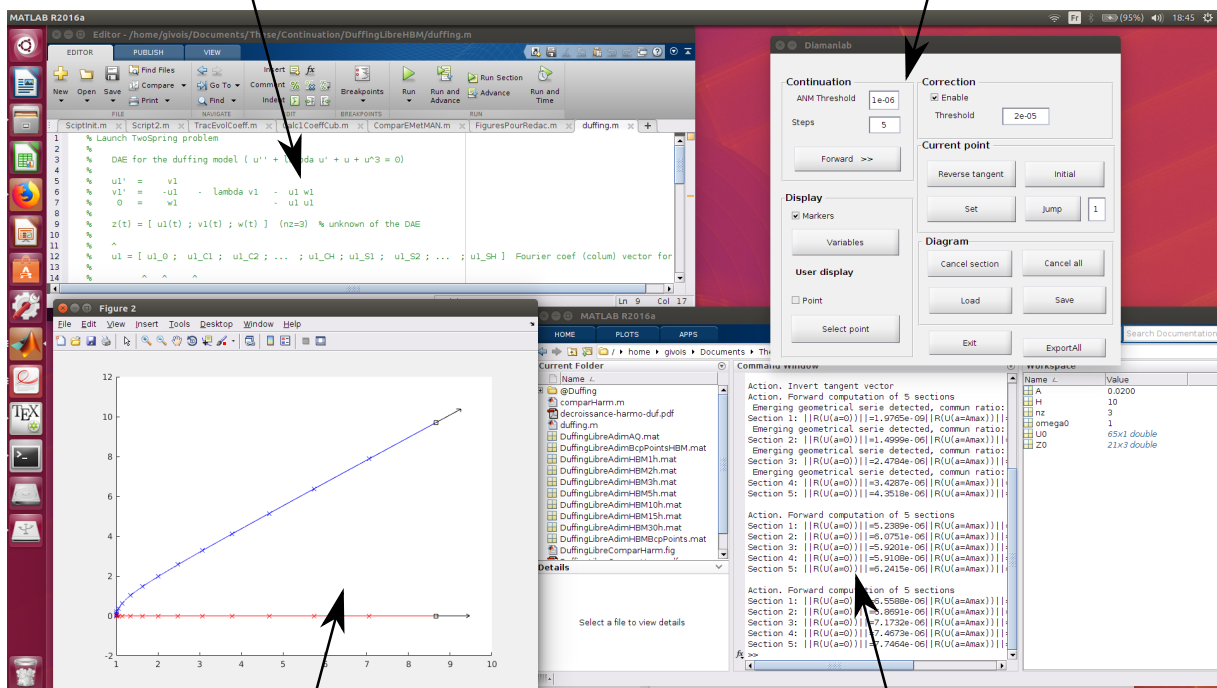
MATLAB R2016a

Fr (95%) 18:45

Editor - /home/givois/Documents/These/Continuation/DuffingLibreHBM/duffing.m

EDITOR PUBLISH VIEW

New Open Save Find Files Compare Print Go To Find Insert Comment Indent fx Breakpoints Run Run and Advance Run Section Advance Run and Time

FILE NAVIGATE EDIT BREAKPOINTS RUN

Sciptinit.m Script2.m TracEvolCoeff.m Calc1CoeffCub.m ComparEMetMAN.m FiguresPourRedac.m duffing.m +

1 % Launch TwoSpring problem
2 %
3 % DAE for the duffing model ( u'' + lambda u' + u + u^3 = 0)
4 %
5 % u1' = v1
6 % v1' = -u1 - lambda v1 - u1 w1
7 % 0 = w1 - u1 u1
8 %
9 % z(t) = [ u1(t) ; v1(t) ; w(t) ] (nz=3) % unknown of the DAE
10 %
11 % ^
12 % u1 = [ u1_0 ; u1_C1 ; u1_C2 ; ... ; u1_CH ; u1_S1 ; u1_S2 ; ... ; u1_SH ] Fourier coef (colum) vector for
13 % ^ ^ ^
14 %

Ln 9 Col 17

Figure 2

File Edit View Insert Tools Desktop Window Help

12
10
8
6
4
2
0
-2
1 2 3 4 5 6 7 8 9 10

Diamanlab

Continuation
ANM Threshold 1e-06
Steps 5
Forward >>

Correction
Enable
Threshold 2e-05

Current point
Reverse tangent Initial
Set Jump 1

Display
Markers
Variables
User display
Point
Select point

Diagram
Cancel section Cancel all
Load Save

Exit ExportAll

MATLAB R2016a
HOME PLOTS APPS
/ home givois Documents The
Search Documentation

Current Folder
Name
@Duffing
comparHarm.m
decroissance-harmo-duf.pdf
duffing.m
DuffingLibreAdimAQ.mat
DuffingLibreAdimBcpPointsHBM.mat
DuffingLibreAdimHBM1h.mat
DuffingLibreAdimHBM2h.mat
DuffingLibreAdimHBM3h.mat
DuffingLibreAdimHBM5h.mat
DuffingLibreAdimHBM10h.mat
DuffingLibreAdimHBM15h.mat
DuffingLibreAdimHBM30h.mat
DuffingLibreAdimHBMBcpPoints.mat
DuffingLibreComparHarm.fig

Details
Select a file to view details

Command Window
Action. Invert tangent vector
Action. Forward computation of 5 sections
Emerging geometrical serie detected, commun ratio:
Section 1: ||R(U(a=0))||=1.9765e-09||R(U(a=Amax))||
Emerging geometrical serie detected, commun ratio:
Section 2: ||R(U(a=0))||=1.4999e-06||R(U(a=Amax))||
Section 3: ||R(U(a=0))||=2.4784e-06||R(U(a=Amax))||
Emerging geometrical serie detected, commun ratio:
Section 4: ||R(U(a=0))||=3.4287e-06||R(U(a=Amax))||
Section 5: ||R(U(a=0))||=4.3518e-06||R(U(a=Amax))||

Action. Forward computation of 5 sections
Section 1: ||R(U(a=0))||=5.2389e-06||R(U(a=Amax))||
Section 2: ||R(U(a=0))||=6.0751e-06||R(U(a=Amax))||
Section 3: ||R(U(a=0))||=5.9201e-06||R(U(a=Amax))||
Section 4: ||R(U(a=0))||=5.9108e-06||R(U(a=Amax))||
Section 5: ||R(U(a=0))||=6.2415e-06||R(U(a=Amax))||

Action. Forward computation of 5 sections
Section 1: ||R(U(a=0))||=6.5588e-06||R(U(a=Amax))||
Section 2: ||R(U(a=0))||=6.8691e-06||R(U(a=Amax))||
Section 3: ||R(U(a=0))||=7.1732e-06||R(U(a=Amax))||
Section 4: ||R(U(a=0))||=7.4673e-06||R(U(a=Amax))||
Section 5: ||R(U(a=0))||=7.7464e-06||R(U(a=Amax))||
fx >>

Workspace
| Name | Value |
|---|---|
| A | 0.0200 |
| H | 10 |
| nz | 3 |
| omega0 | 1 |
| U0 | 65x1 double |
| Z0 | 21x3 double |